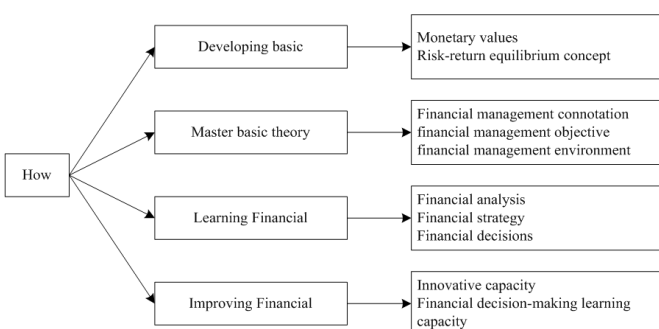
How

Developing basic

Monetary values
Risk-return equilibrium concept

Master basic theory

Financial management connotation
financial management objective
financial management environment

Learning Financial

Financial analysis
Financial strategy
Financial decisions

Improving Financial

Innovative capacity
Financial decision-making learning capacity